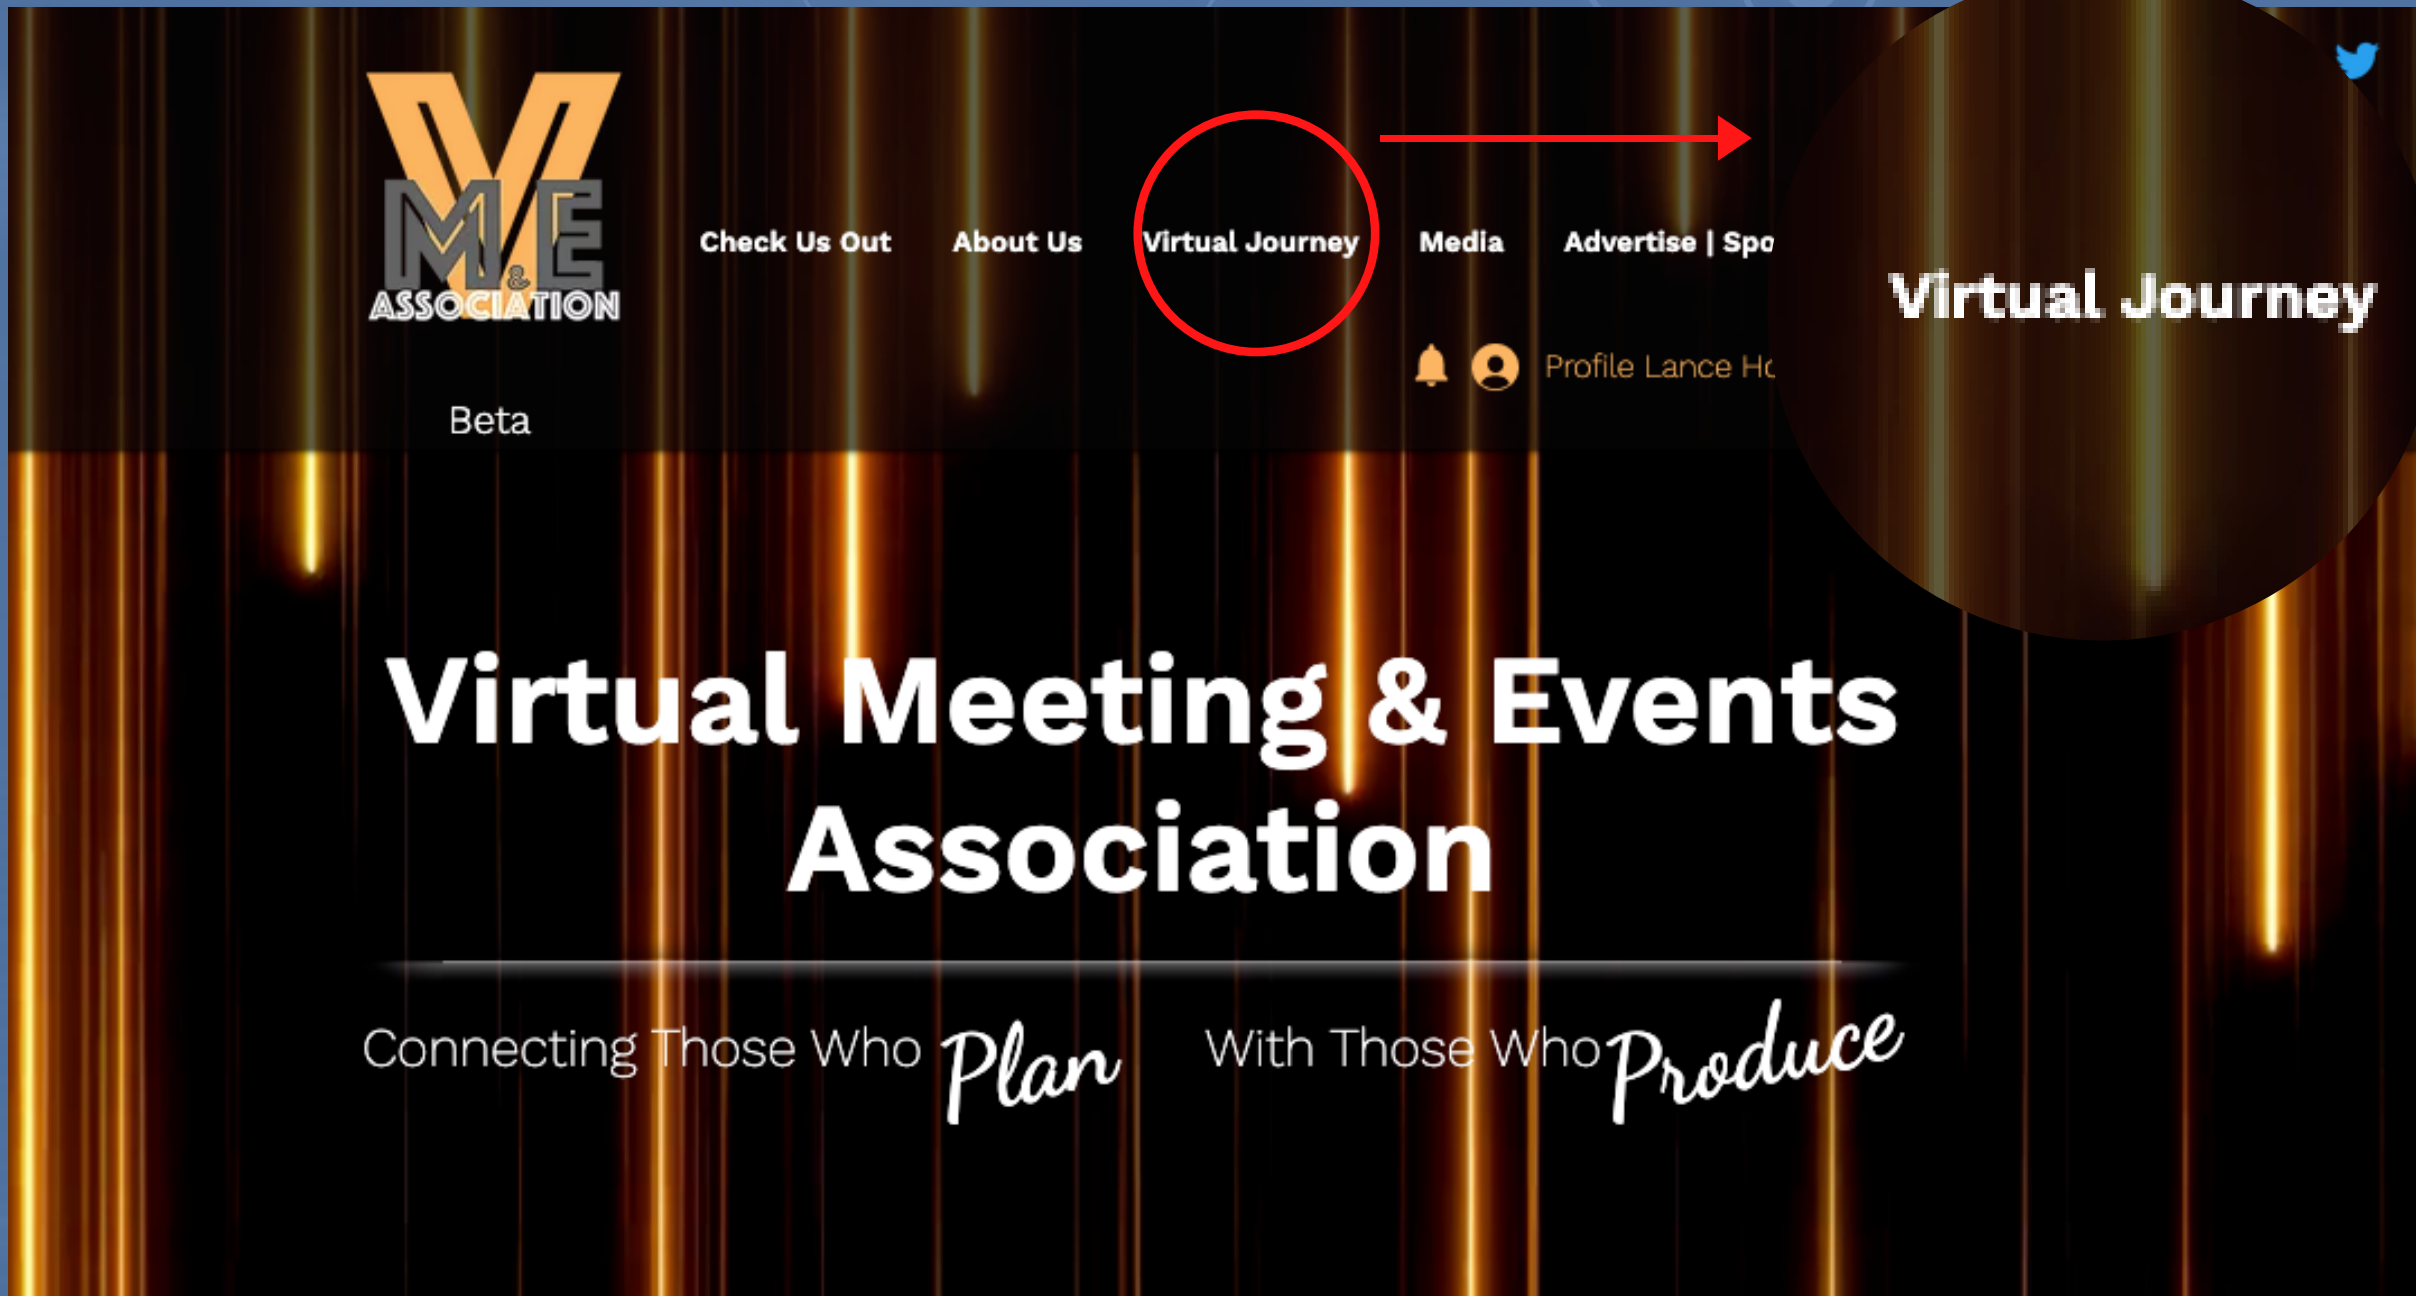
VM&E ASSOCIATION

Check Us Out About Us Virtual Journey Media Advertise | Spo

Virtual Journey

Profile Lance Hc

Beta

Virtual Meeting & Events Association

Connecting Those Who Plan With Those Who Produce